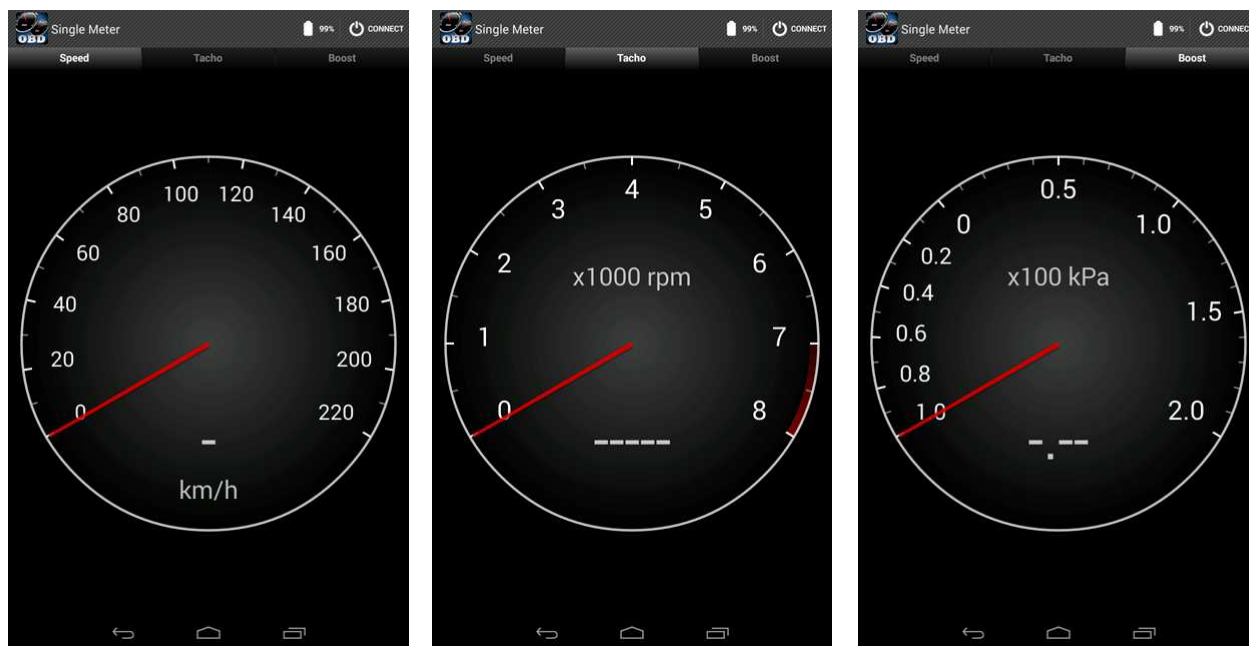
OBD Single Meter 99% CONNECT

Speed Tacho Boost

100 120 80 140 60 160 40 180 20 200 0 220

-

km/h

OBD Single Meter 99% CONNECT

Speed Tacho Boost

4 3 5 2 6 1 7 0 8

x1000 rpm

-----

OBD Single Meter 99% CONNECT

Speed Tacho Boost

0.5 0 1.0 0.2 0.4 1.5 0.6 0.8 1.0 2.0

x100 kPa

-.--